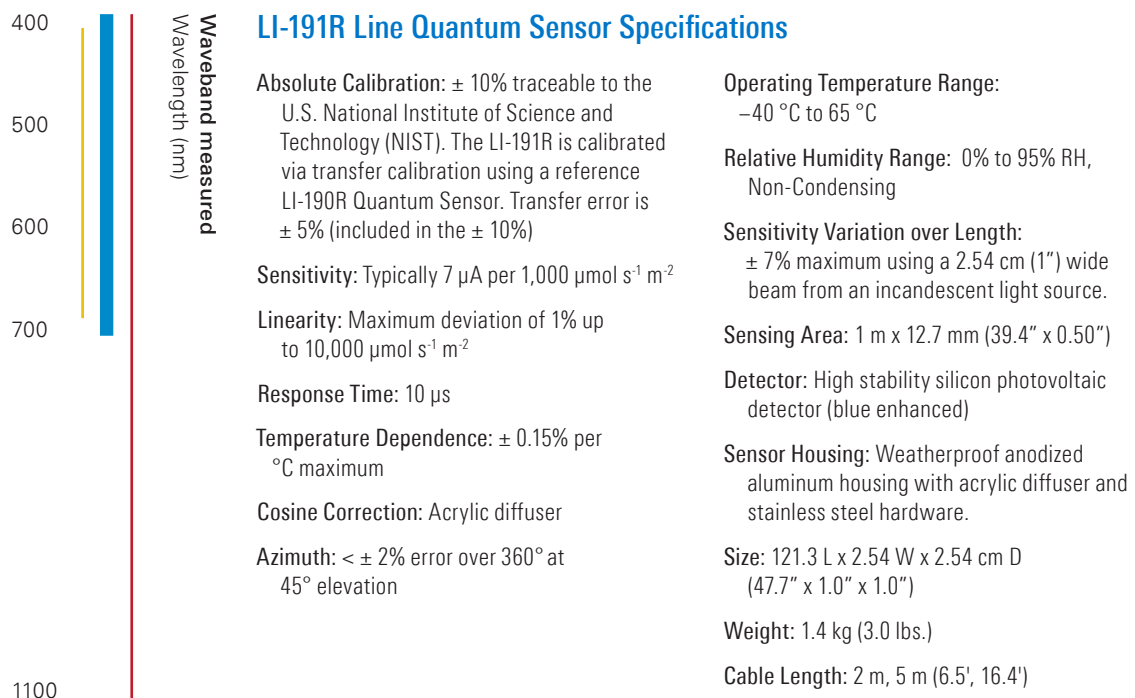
400

500

600

700

1100

Waveband measured
Wavelength (nm)

LI-191R Line Quantum Sensor Specifications

Absolute Calibration: ± 10% traceable to the U.S. National Institute of Science and Technology (NIST). The LI-191R is calibrated via transfer calibration using a reference LI-190R Quantum Sensor. Transfer error is ± 5% (included in the ± 10%)

Sensitivity: Typically 7 µA per 1,000 µmol $s^{-1}$ $m^{-2}$

Linearity: Maximum deviation of 1% up to 10,000 µmol $s^{-1}$ $m^{-2}$

Response Time: 10 µs

Temperature Dependence: ± 0.15% per °C maximum

Cosine Correction: Acrylic diffuser

Azimuth: < ± 2% error over 360° at 45° elevation

Operating Temperature Range: −40 °C to 65 °C

Relative Humidity Range: 0% to 95% RH, Non-Condensing

Sensitivity Variation over Length: ± 7% maximum using a 2.54 cm (1") wide beam from an incandescent light source.

Sensing Area: 1 m x 12.7 mm (39.4" x 0.50")

Detector: High stability silicon photovoltaic detector (blue enhanced)

Sensor Housing: Weatherproof anodized aluminum housing with acrylic diffuser and stainless steel hardware.

Size: 121.3 L x 2.54 W x 2.54 cm D (47.7" x 1.0" x 1.0")

Weight: 1.4 kg (3.0 lbs.)

Cable Length: 2 m, 5 m (6.5', 16.4')